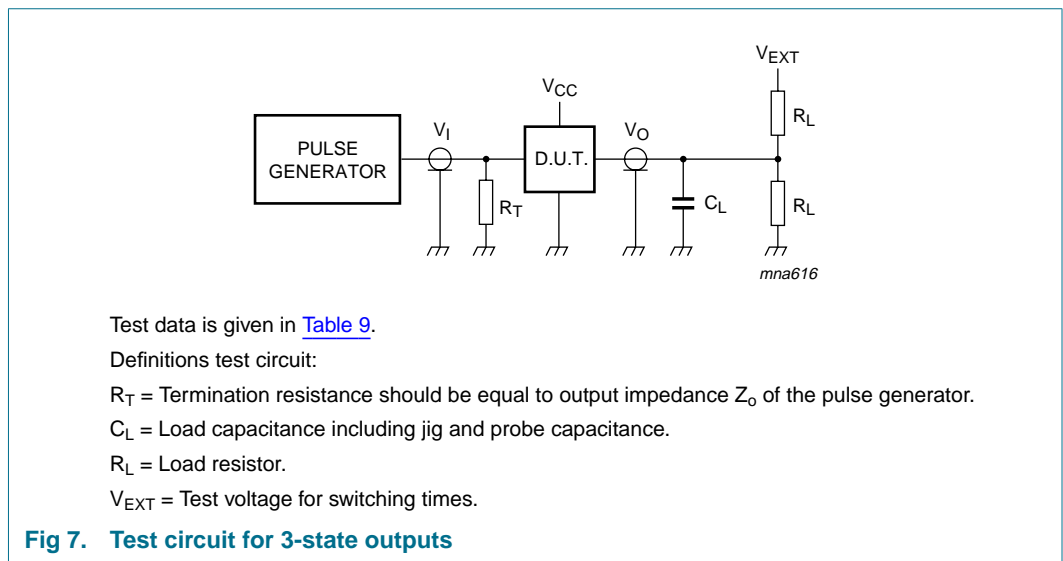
$V_{EXT}$

$V_{CC}$

$R_L$

PULSE GENERATOR

$V_I$

D.U.T.

$V_O$

$R_T$

$C_L$

$R_L$

mna616

Test data is given in Table 9.

Definitions test circuit:

$R_T$ = Termination resistance should be equal to output impedance $Z_o$ of the pulse generator.

$C_L$ = Load capacitance including jig and probe capacitance.

$R_L$ = Load resistor.

$V_{EXT}$ = Test voltage for switching times.

Fig 7. Test circuit for 3-state outputs